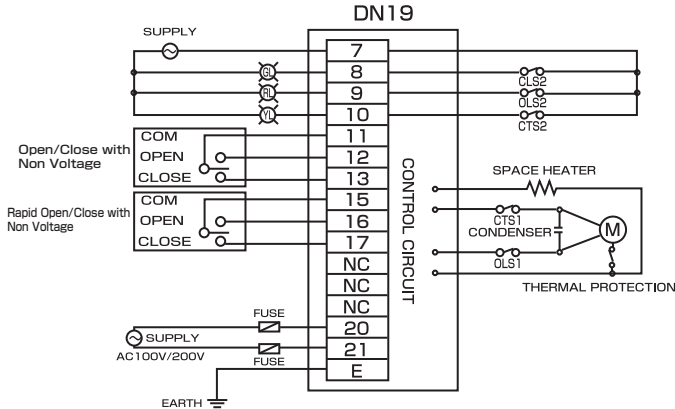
DN19

SUPPLY

GL
RL
YL

7
8
9
10
11
12
13
15
16
17
NC
NC
NC
20
21
E

CLS2
OLS2
CTS2

Open/Close with Non Voltage
COM
OPEN
CLOSE

Rapid Open/Close with Non Voltage
COM
OPEN
CLOSE

CONTROL CIRCUIT

SPACE HEATER
CTS1
CONDENSER
M
OLS1
THERMAL PROTECTION

FUSE
SUPPLY
AC100V/200V
FUSE

EARTH